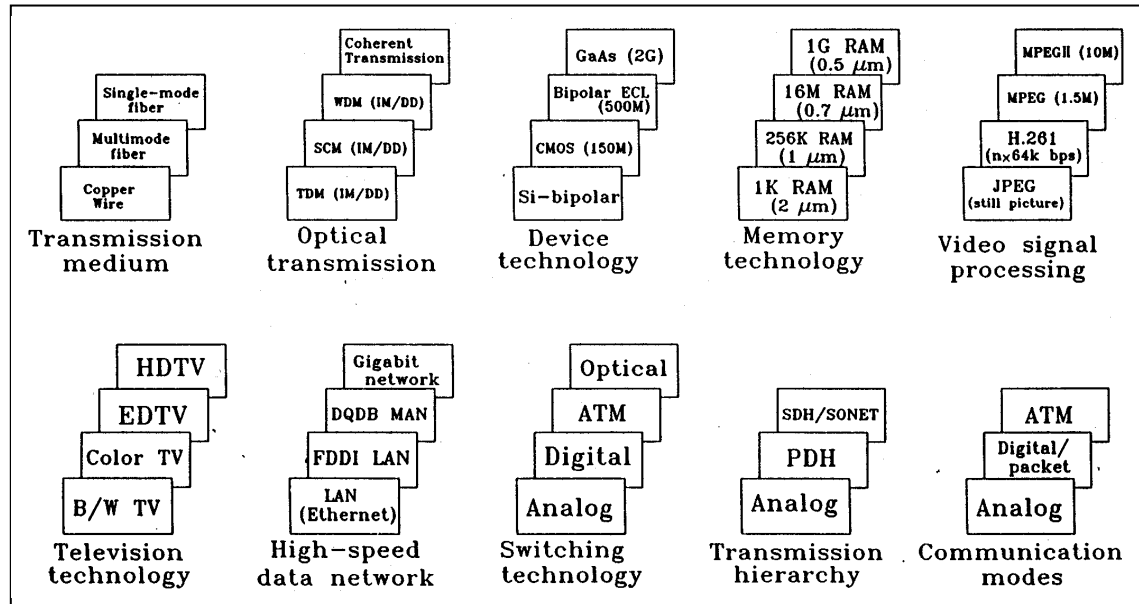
Single-mode fiber
Multimode fiber
Copper Wire
Transmission medium

Coherent Transmission
WDM (IM/DD)
SCM (IM/DD)
TDM (IM/DD)
Optical transmission

GaAs (2G)
Bipolar ECL (500M)
CMOS (150M)
Si-bipolar
Device technology

1G RAM ($0.5 \mu m$)
16M RAM ($0.7 \mu m$)
256K RAM ($1 \mu m$)
1K RAM ($2 \mu m$)
Memory technology

MPEGII (10M)
MPEG (1.5M)
H.261 ($n \times 64k$ bps)
JPEG (still picture)
Video signal processing

HDTV
EDTV
Color TV
B/W TV
Television technology

Gigabit network
DQDB MAN
FDDI LAN
LAN (Ethernet)
High-speed data network

Optical
ATM
Digital
Analog
Switching technology

SDH/SONET
PDH
Analog
Transmission hierarchy

ATM
Digital/ packet
Analog
Communication modes